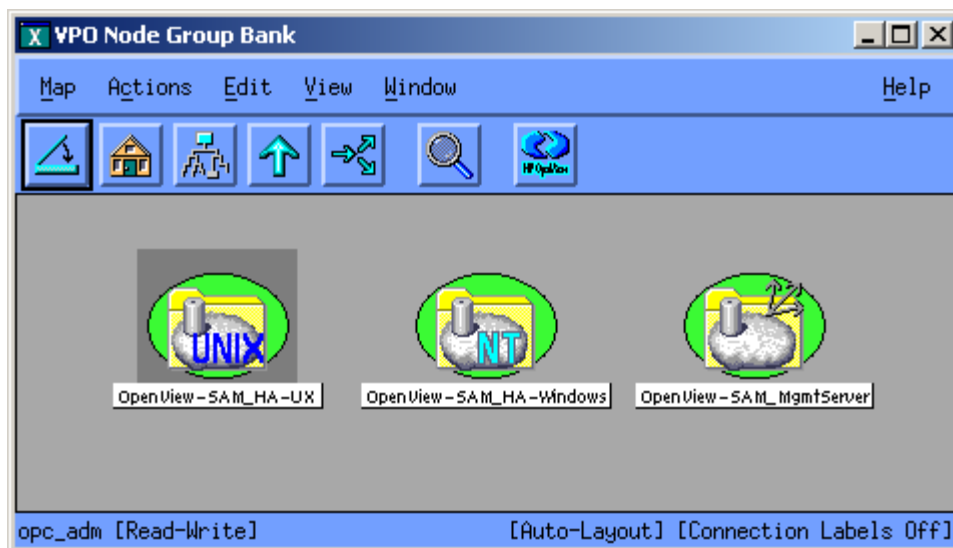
X VPO Node Group Bank

Map Actions Edit View Window Help

HP OpenView

UNIX
OpenView-SAM_HA-UX

NT
OpenView-SAM_HA-Windows

OpenView-SAM_MgmtServer

opc_adm [Read-Write] [Auto-Layout] [Connection Labels Off]